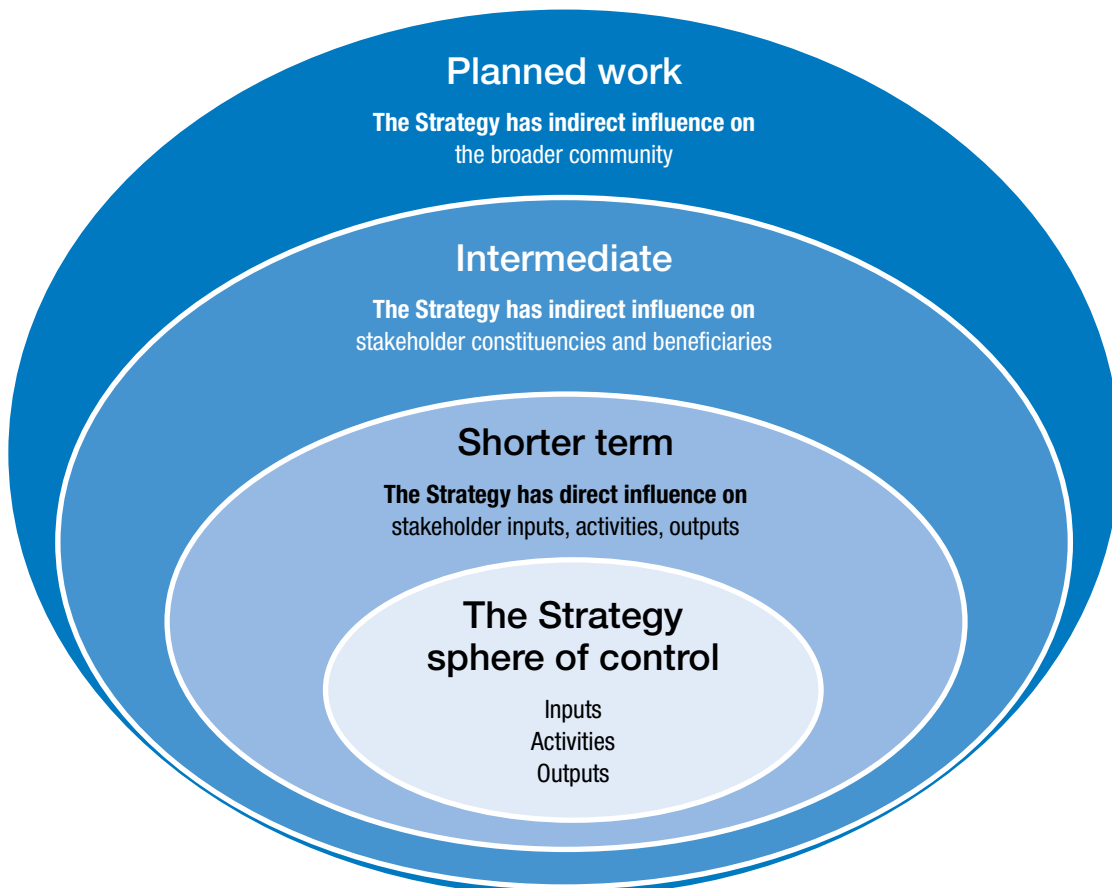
Planned work

**The Strategy has indirect influence on** the broader community

Intermediate

**The Strategy has indirect influence on** stakeholder constituencies and beneficiaries

Shorter term

**The Strategy has direct influence on** stakeholder inputs, activities, outputs

The Strategy sphere of control

Inputs
Activities
Outputs